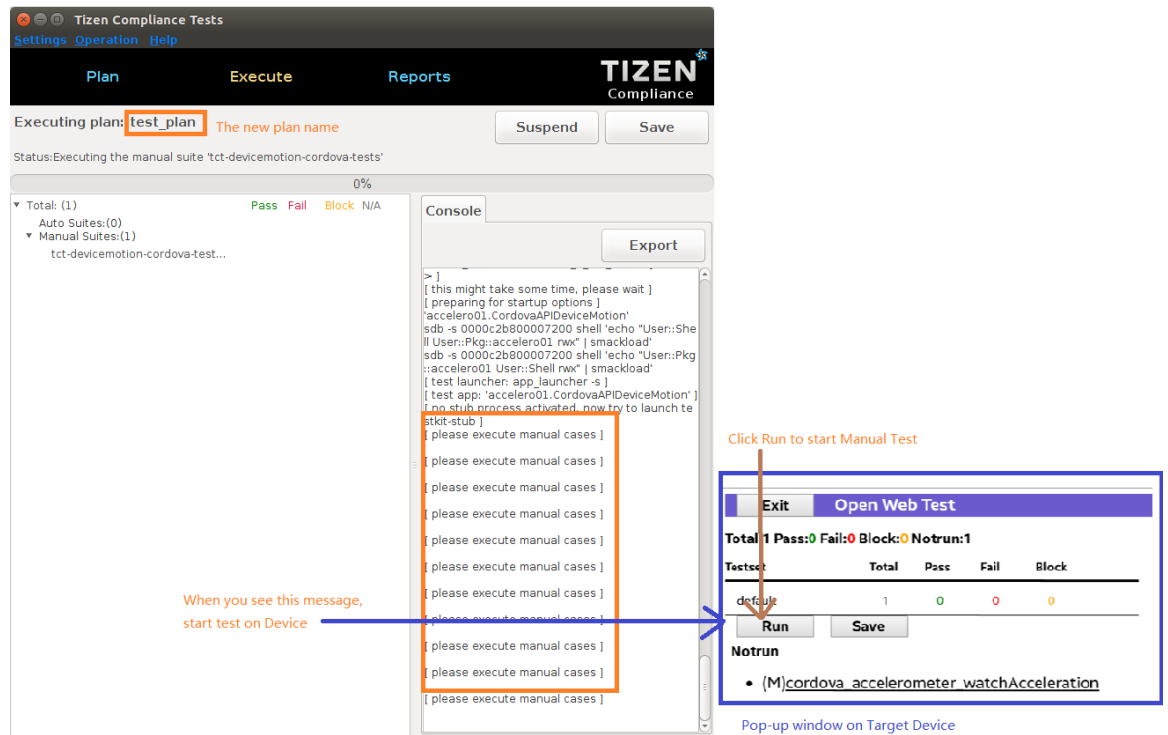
Tizen Compliance Tests
Settings Operation Help

Plan Execute Reports
TIZEN Compliance

Executing plan: test_plan The new plan name
Suspend Save

Status:Executing the manual suite 'tct-devicemotion-cordova-tests'

0%

Total: (1) Pass Fail Block N/A
Auto Suites:(0)
Manual Suites:(1)
tct-devicemotion-cordova-test...

Console
Export

> ]
[ this might take some time, please wait ]
[ preparing for startup options ]
'accelero01.CordovaAPIDeviceMotion'
sdb -s 0000c2b800007200 shell 'echo "User::Shell User::Pkg::accelero01 rwx" | smackload'
sdb -s 0000c2b800007200 shell 'echo "User::Pkg::accelero01 User::Shell rwx" | smackload'
[ test launcher: app_launcher -s ]
[ test app: 'accelero01.CordovaAPIDeviceMotion' ]
[ no stub process activated, now try to launch testkit-stub ]
[ please execute manual cases ]
[ please execute manual cases ]
[ please execute manual cases ]
[ please execute manual cases ]
[ please execute manual cases ]
[ please execute manual cases ]
[ please execute manual cases ]
[ please execute manual cases ]
[ please execute manual cases ]
[ please execute manual cases ]
[ please execute manual cases ]

Click Run to start Manual Test

When you see this message, start test on Device

Exit Open Web Test
Total:1 Pass:0 Fail:0 Block:0 Notrun:1

| Testset | Total | Pass | Fail | Block |
|---|---|---|---|---|
| default | 1 | 0 | 0 | 0 |

Run Save
Notrun
• (M)cordova_accelerometer_watchAcceleration

Pop-up window on Target Device